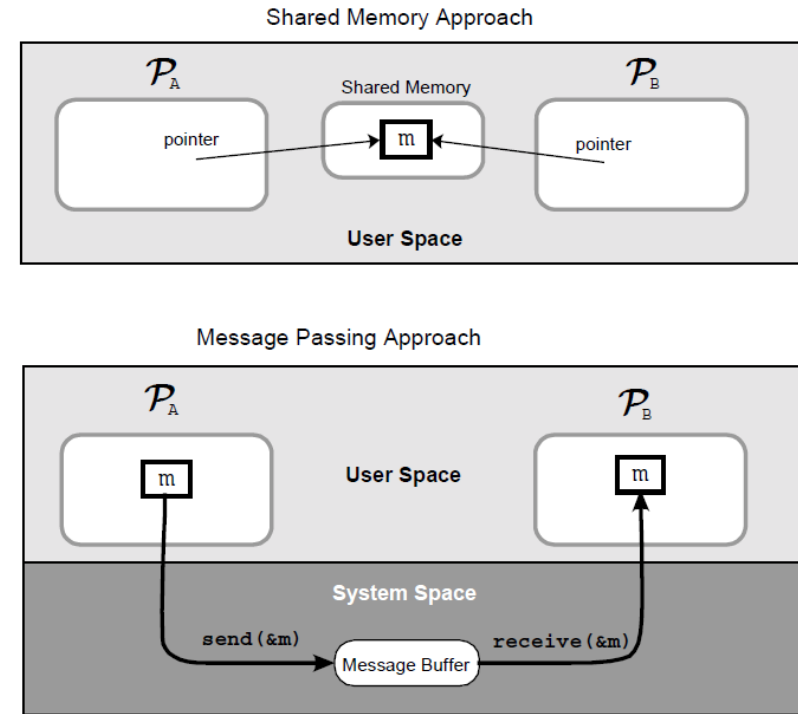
Shared Memory Approach

$\mathcal{P}_A$

Shared Memory

$\mathcal{P}_B$

pointer

m

pointer

User Space

Message Passing Approach

$\mathcal{P}_A$

$\mathcal{P}_B$

m

User Space

m

System Space

send(&m)

Message Buffer

receive(&m)